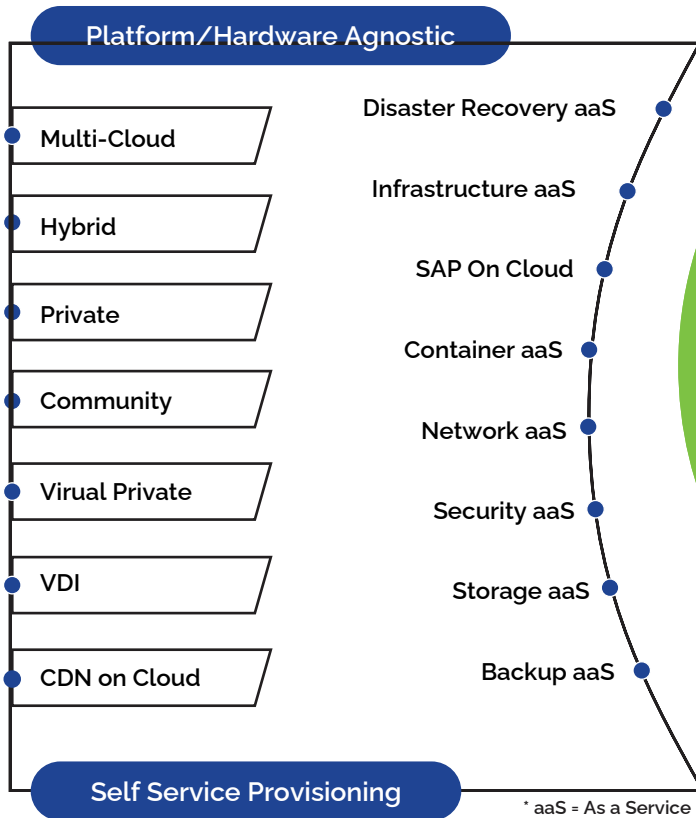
Platform/Hardware Agnostic

Multi-Cloud

Hybrid

Private

Community

Virual Private

VDI

CDN on Cloud

Disaster Recovery aaS

Infrastructure aaS

SAP On Cloud

Container aaS

Network aaS

Security aaS

Storage aaS

Backup aaS

Self Service Provisioning

* aaS = As a Service